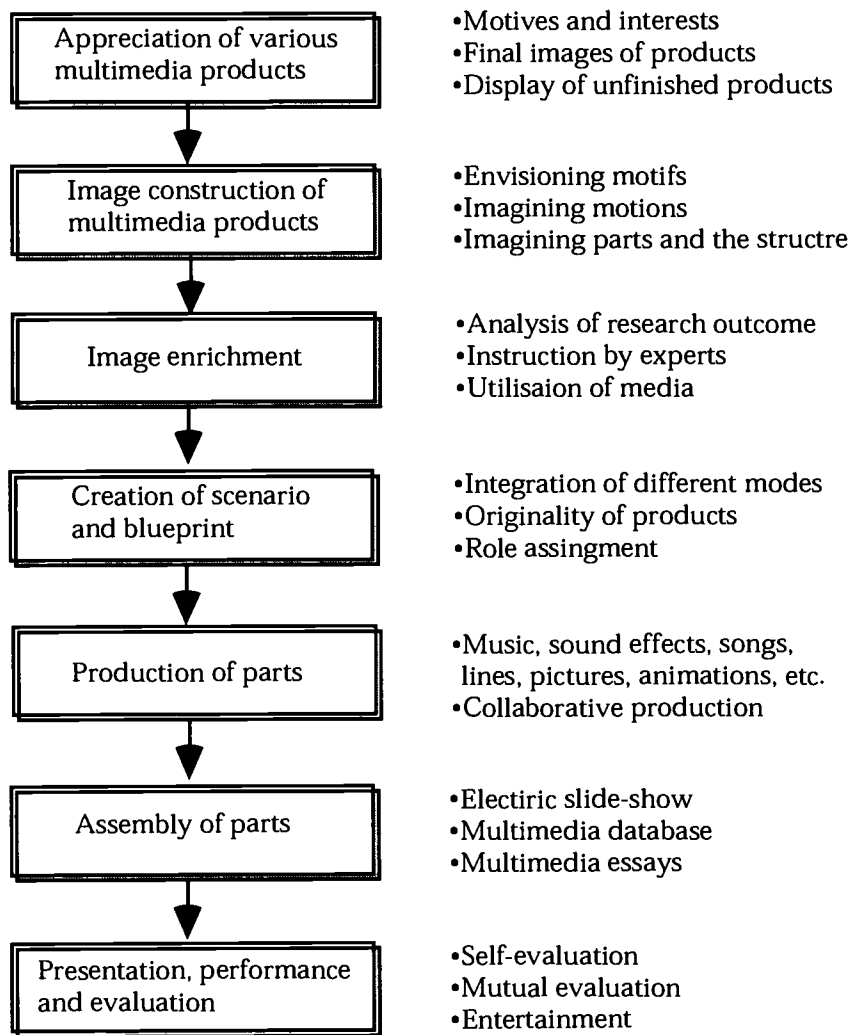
Appreciation of various multimedia products

•Motives and interests
•Final images of products
•Display of unfinished products

Image construction of multimedia products

•Envisioning motifs
•Imagining motions
•Imagining parts and the structre

Image enrichment

•Analysis of research outcome
•Instruction by experts
•Utilisaion of media

Creation of scenario and blueprint

•Integration of different modes
•Originality of products
•Role assingment

Production of parts

•Music, sound effects, songs, lines, pictures, animations, etc.
•Collaborative production

Assembly of parts

•Electiric slide-show
•Multimedia database
•Multimedia essays

Presentation, performance and evaluation

•Self-evaluation
•Mutual evaluation
•Entertainment